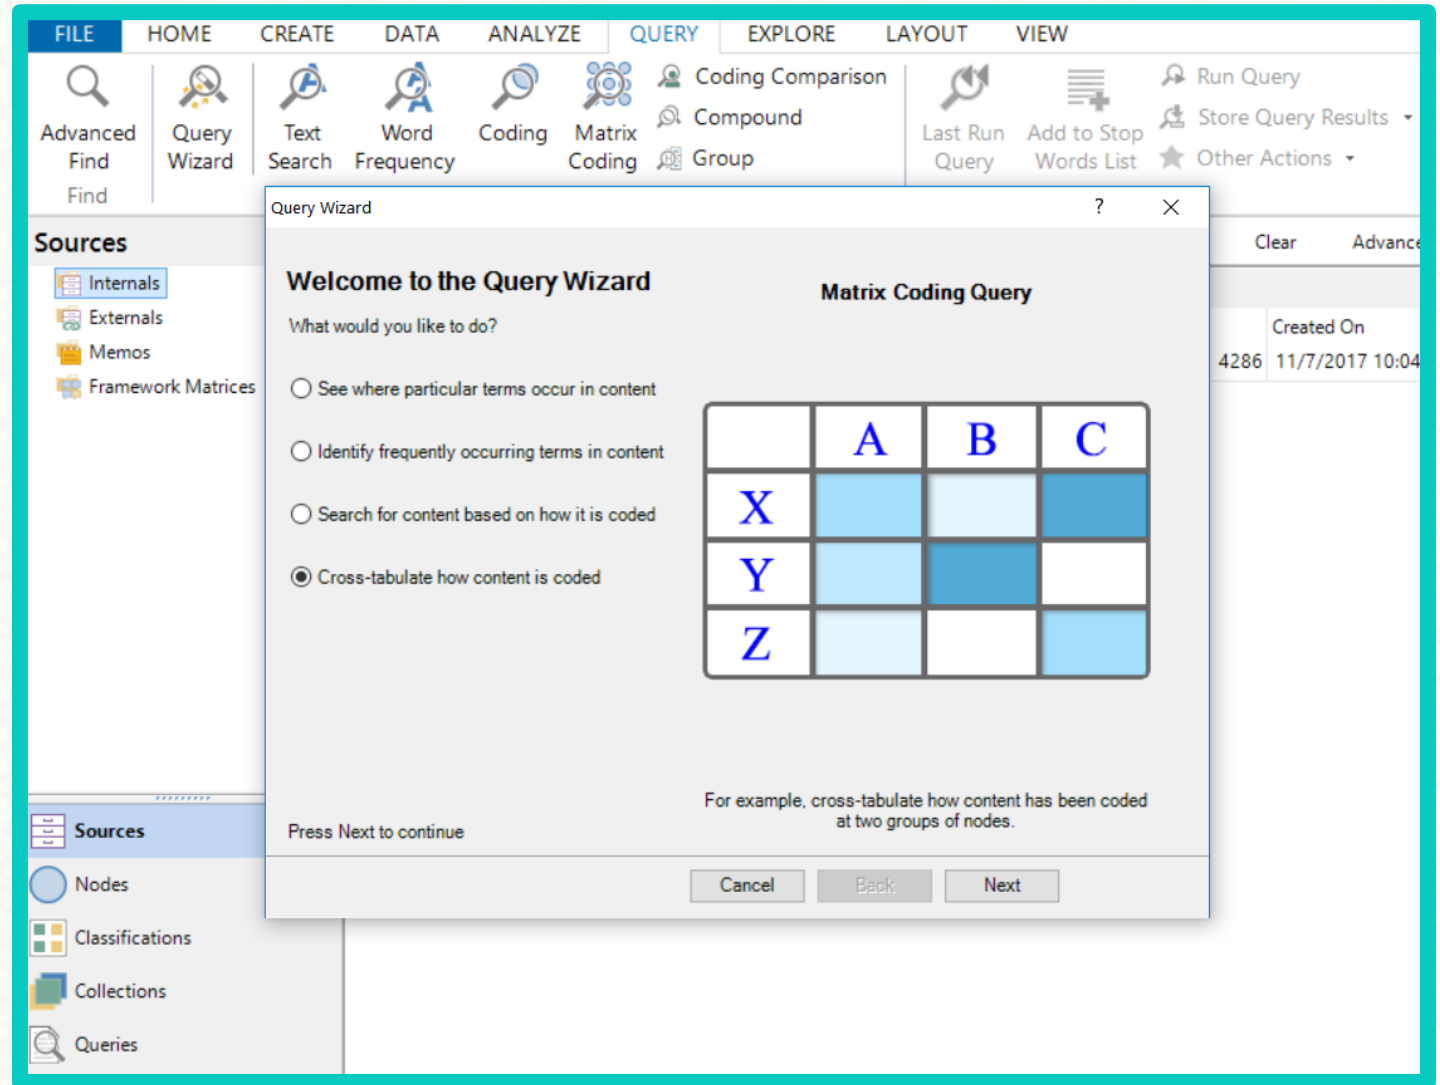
FILE HOME CREATE DATA ANALYZE QUERY EXPLORE LAYOUT VIEW

Advanced Find
Query Wizard
Find
Text Search
Word Frequency
Coding
Matrix Coding
Coding Comparison
Compound
Group
Last Run Query
Add to Stop Words List
Run Query
Store Query Results
Other Actions

Sources
Internals
Externals
Memos
Framework Matrices

Clear
Advance
Created On
4286 11/7/2017 10:04

Query Wizard
?

Welcome to the Query Wizard
What would you like to do?

See where particular terms occur in content
Identify frequently occurring terms in content
Search for content based on how it is coded
Cross-tabulate how content is coded

Matrix Coding Query

| | A | B | C |
|---|---|---|---|
| X | | | |
| Y | | | |
| Z | | | |

For example, cross-tabulate how content has been coded at two groups of nodes.

Press Next to continue

Cancel
Back
Next

Sources
Nodes
Classifications
Collections
Queries